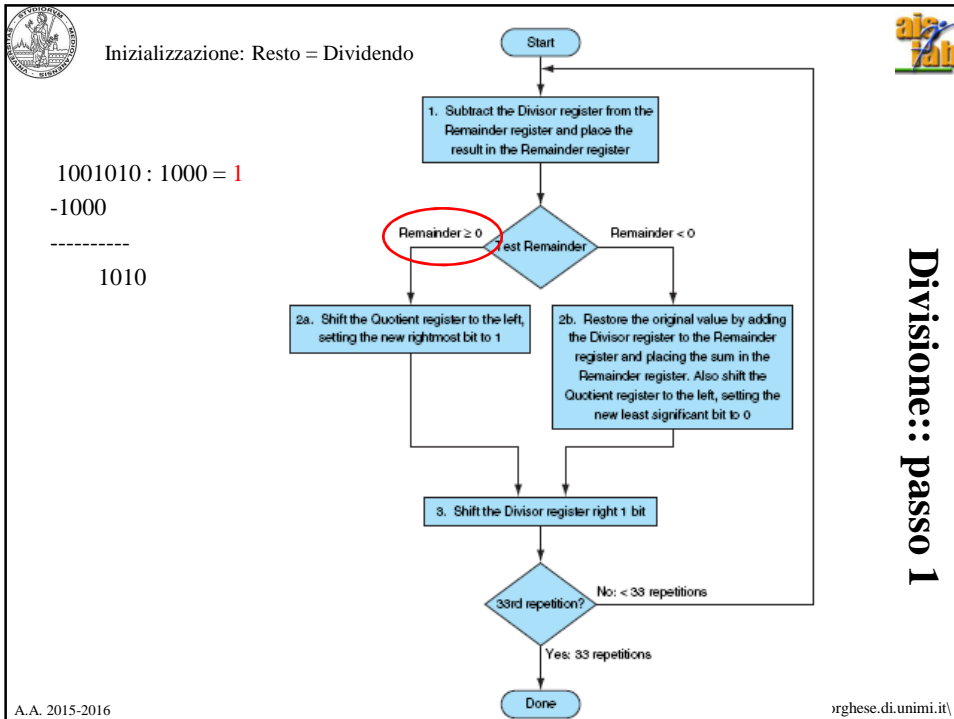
Inizializzazione: Resto = Dividendo

1001010 : 1000 = 1
-1000
----------
1010

Start

1. Subtract the Divisor register from the Remainder register and place the result in the Remainder register

Remainder ≥ 0

Test Remainder

Remainder < 0

2a. Shift the Quotient register to the left, setting the new rightmost bit to 1

2b. Restore the original value by adding the Divisor register to the Remainder register and placing the sum in the Remainder register. Also shift the Quotient register to the left, setting the new least significant bit to 0

3. Shift the Divisor register right 1 bit

33rd repetition?

No: < 33 repetitions

Yes: 33 repetitions

Done

Divisione:: passo 1

A.A. 2015-2016

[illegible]rghese.di.unimi.it\